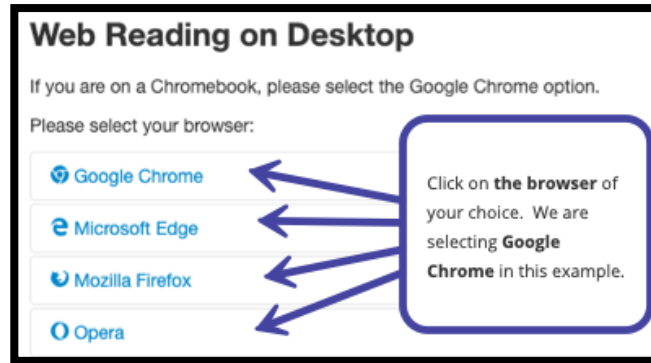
Web Reading on Desktop

If you are on a Chromebook, please select the Google Chrome option.

Please select your browser:

Google Chrome

Microsoft Edge

Mozilla Firefox

Opera

Click on the browser of your choice. We are selecting Google Chrome in this example.